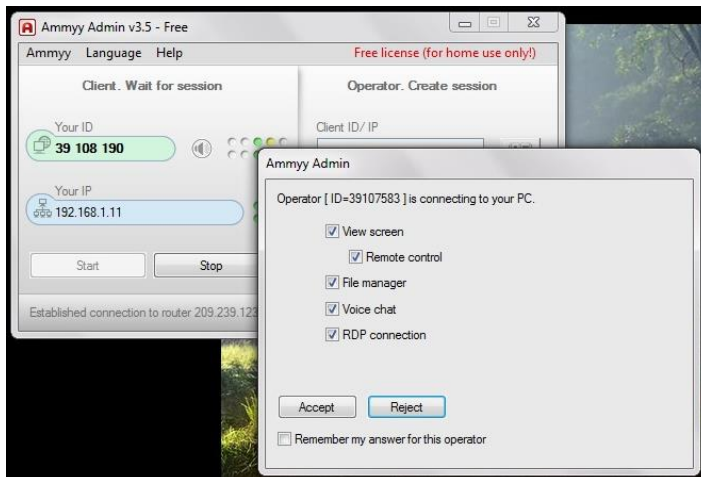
Ammyy Admin v3.5 - Free

Ammyy Language Help

Free license (for home use only!)

Client. Wait for session

Operator. Create session

Your ID

39 108 190

Client ID/ IP

Your IP

192.168.1.11

Start

Stop

Established connection to router 209.239.12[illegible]

Ammyy Admin

Operator [ ID=39107583 ] is connecting to your PC.

View screen

Remote control

File manager

Voice chat

RDP connection

Accept

Reject

Remember my answer for this operator